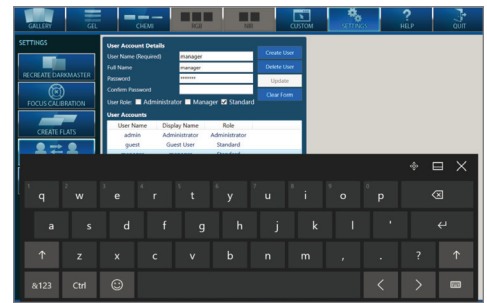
GALLERY GEL CHEMI PCR NIR CUSTOM SETTINGS HELP QUIT

SETTINGS

RECREATE DARKMASTER

FOCUS CALIBRATION

CREATE FLATS

User Account Details

User Name (Required) manager

Full Name manager

Password *******

Confirm Password

User Role: Administrator Manager Standard

Create User

Delete User

Update

Clear Form

User Accounts

| User Name | Display Name | Role |
|---|---|---|
| admin | Administrator | Administrator |
| guest | Guest User | Standard |

q w e r t y u i o p
a s d f g h j k l '
z x c v b n m , . ?
&123 Ctrl